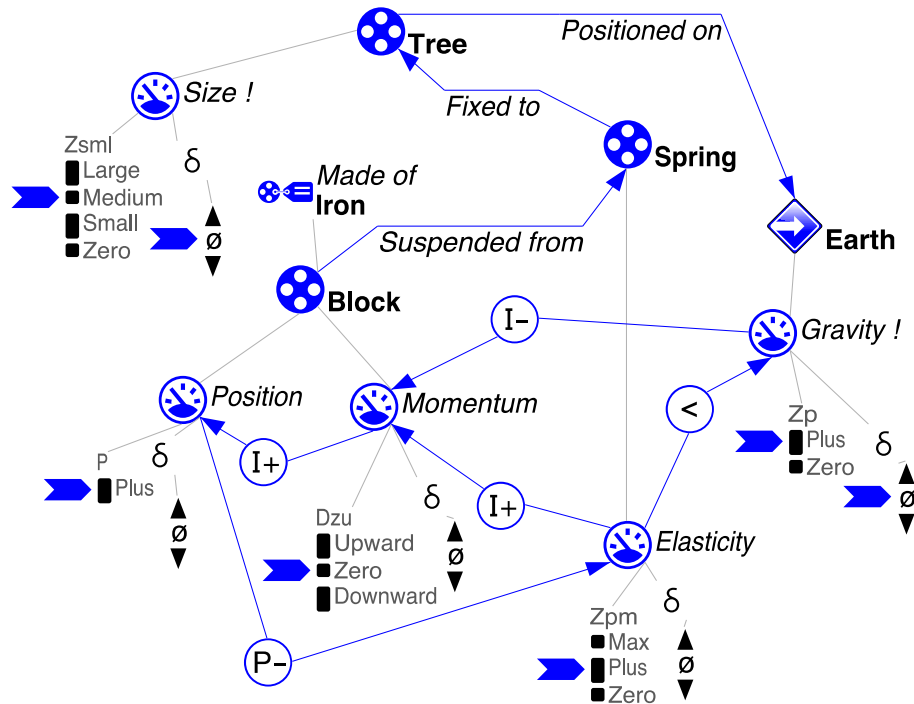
Tree
Positioned on
Size !
Fixed to
Zsml
Large
Medium
Small
Zero
δ
ø
Spring
Made of
Iron
Suspended from
Earth
Block
I-
Gravity !
Position
Momentum
<
Zp
Plus
Zero
δ
ø
P
Plus
δ
ø
I+
δ
ø
Dzu
Upward
Zero
Downward
I+
Elasticity
δ
ø
Zpm
Max
Plus
Zero
P-